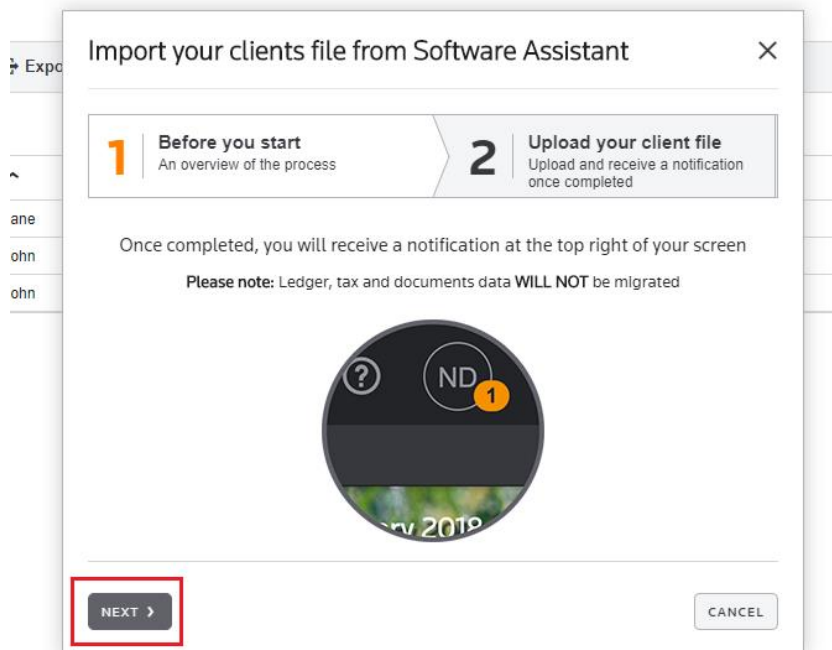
Expo

ane
ohn
ohn

Import your clients file from Software Assistant

1 Before you start
An overview of the process

2 Upload your client file
Upload and receive a notification once completed

Once completed, you will receive a notification at the top right of your screen

**Please note:** Ledger, tax and documents data **WILL NOT** be migrated

?
ND
1
ry 2018

NEXT ›

CANCEL